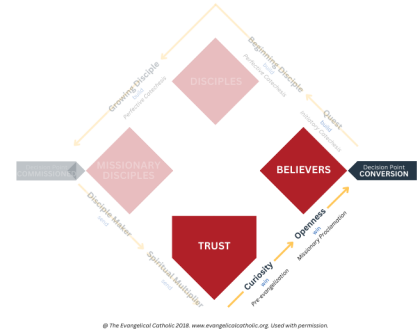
DISCIPLES

Beginning Disciple

Growing Disciple

Quest

MISSIONARY DISCIPLES

BELIEVERS

Decision Point CONVERSION

COMMISSION

Disciple Maker

TRUST

Spiritual Multiplier

Curiosity with Pre-evangelization

Openness with Missionary Proclamation

© The Evangelical Catholic 2018. www.evangelicalcatholic.org. Used with permission.